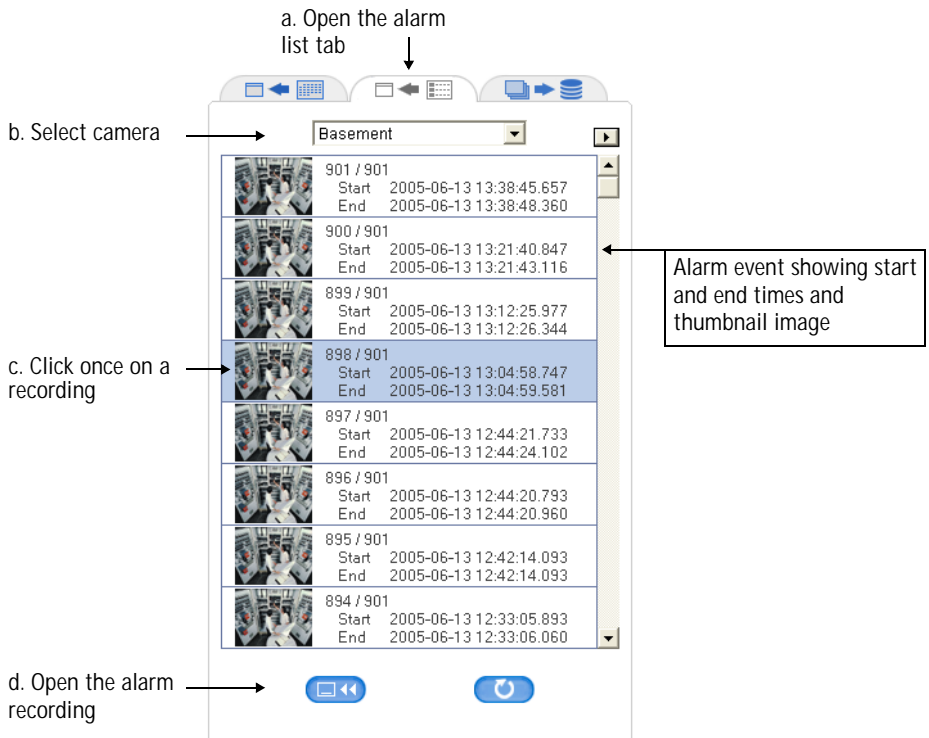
a. Open the alarm list tab

b. Select camera

Basement

901 / 901
Start 2005-06-13 13:38:45.657
End 2005-06-13 13:38:48.360

900 / 901
Start 2005-06-13 13:21:40.847
End 2005-06-13 13:21:43.116

899 / 901
Start 2005-06-13 13:12:25.977
End 2005-06-13 13:12:26.344

898 / 901
Start 2005-06-13 13:04:58.747
End 2005-06-13 13:04:59.581

897 / 901
Start 2005-06-13 12:44:21.733
End 2005-06-13 12:44:24.102

896 / 901
Start 2005-06-13 12:44:20.793
End 2005-06-13 12:44:20.960

895 / 901
Start 2005-06-13 12:42:14.093
End 2005-06-13 12:42:14.093

894 / 901
Start 2005-06-13 12:33:05.893
End 2005-06-13 12:33:06.060

Alarm event showing start and end times and thumbnail image

c. Click once on a recording

d. Open the alarm recording